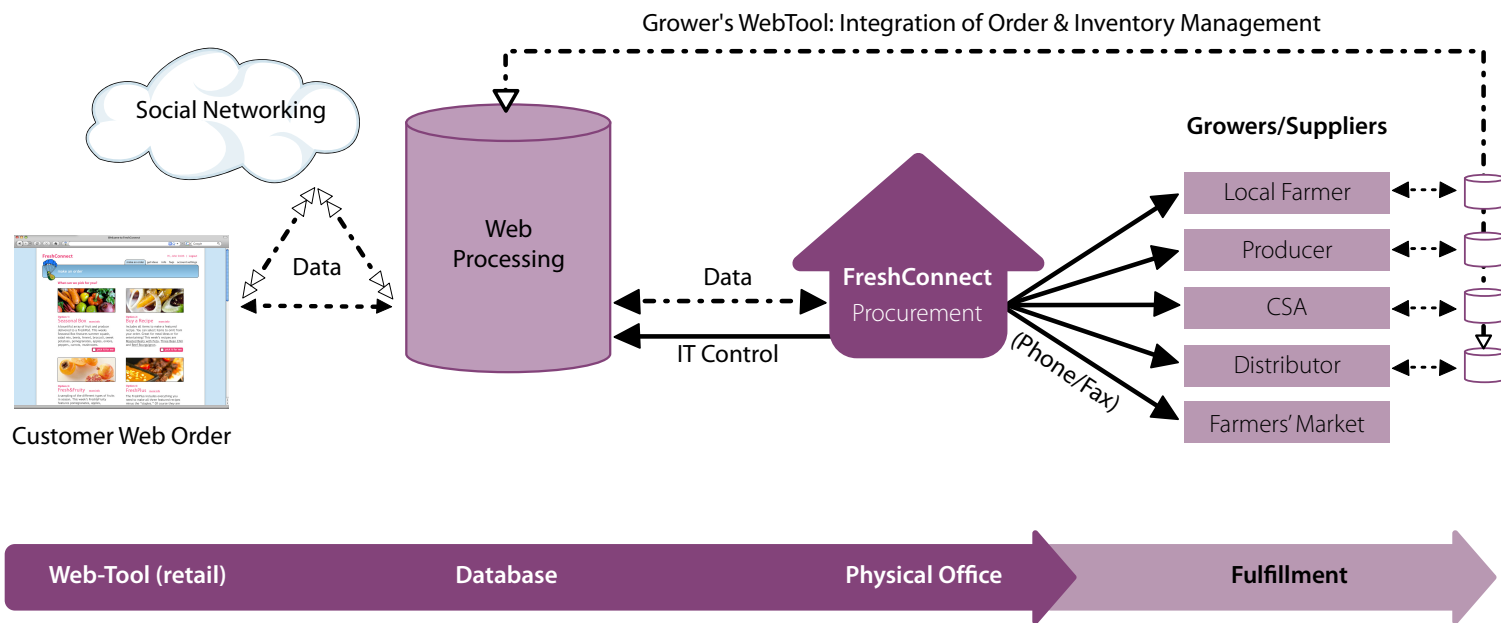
Grower's WebTool: Integration of Order & Inventory Management

Social Networking

Data

Web Processing

Data

IT Control

FreshConnect
Procurement

(Phone/Fax)

Growers/Suppliers

Local Farmer

Producer

CSA

Distributor

Farmers' Market

FreshConnect

Seasonal Box

Buy a Recipe

FreshFruity

FreshThai

Customer Web Order

Web-Tool (retail)

Database

Physical Office

Fulfillment